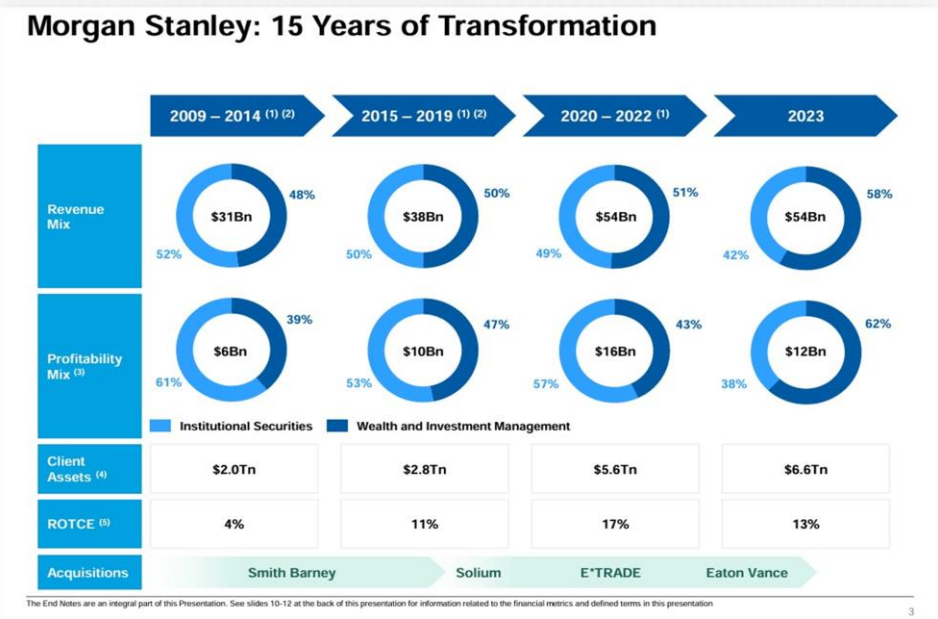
Morgan Stanley: 15 Years of Transformation

| | 2009 – 2014 (1) (2) | 2015 – 2019 (1) (2) | 2020 – 2022 (1) | 2023 |
|---|---|---|---|---|
| Revenue Mix | $31Bn; 48%; 52% | $38Bn; 50%; 50% | $54Bn; 51%; 49% | $54Bn; 58%; 42% |
| Profitability Mix (3) | $6Bn; 39%; 61% | $10Bn; 47%; 53% | $16Bn; 43%; 57% | $12Bn; 62%; 38% |
| Client Assets (4) | $2.0Tn | $2.8Tn | $5.6Tn | $6.6Tn |
| ROTCE (5) | 4% | 11% | 17% | 13% |

Institutional Securities Wealth and Investment Management

Acquisitions Smith Barney Solium E*TRADE Eaton Vance

The End Notes are an integral part of this Presentation. See slides 10-12 at the back of this presentation for information related to the financial metrics and defined terms in this presentation

3